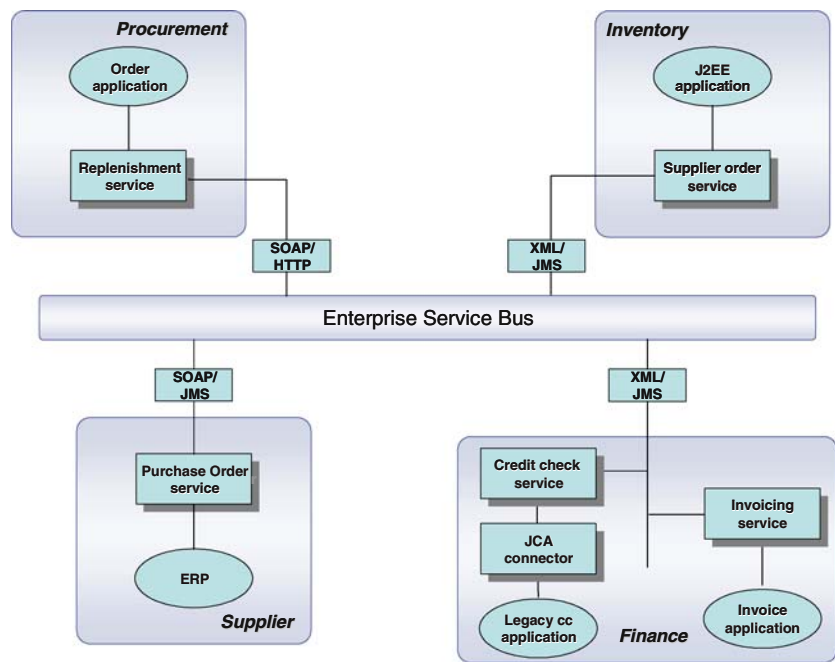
Procurement

Order application

Replenishment service

Inventory

J2EE application

Supplier order service

SOAP/ HTTP

XML/ JMS

Enterprise Service Bus

SOAP/ JMS

XML/ JMS

Purchase Order service

ERP

Supplier

Credit check service

JCA connector

Legacy cc application

Invoicing service

Invoice application

Finance